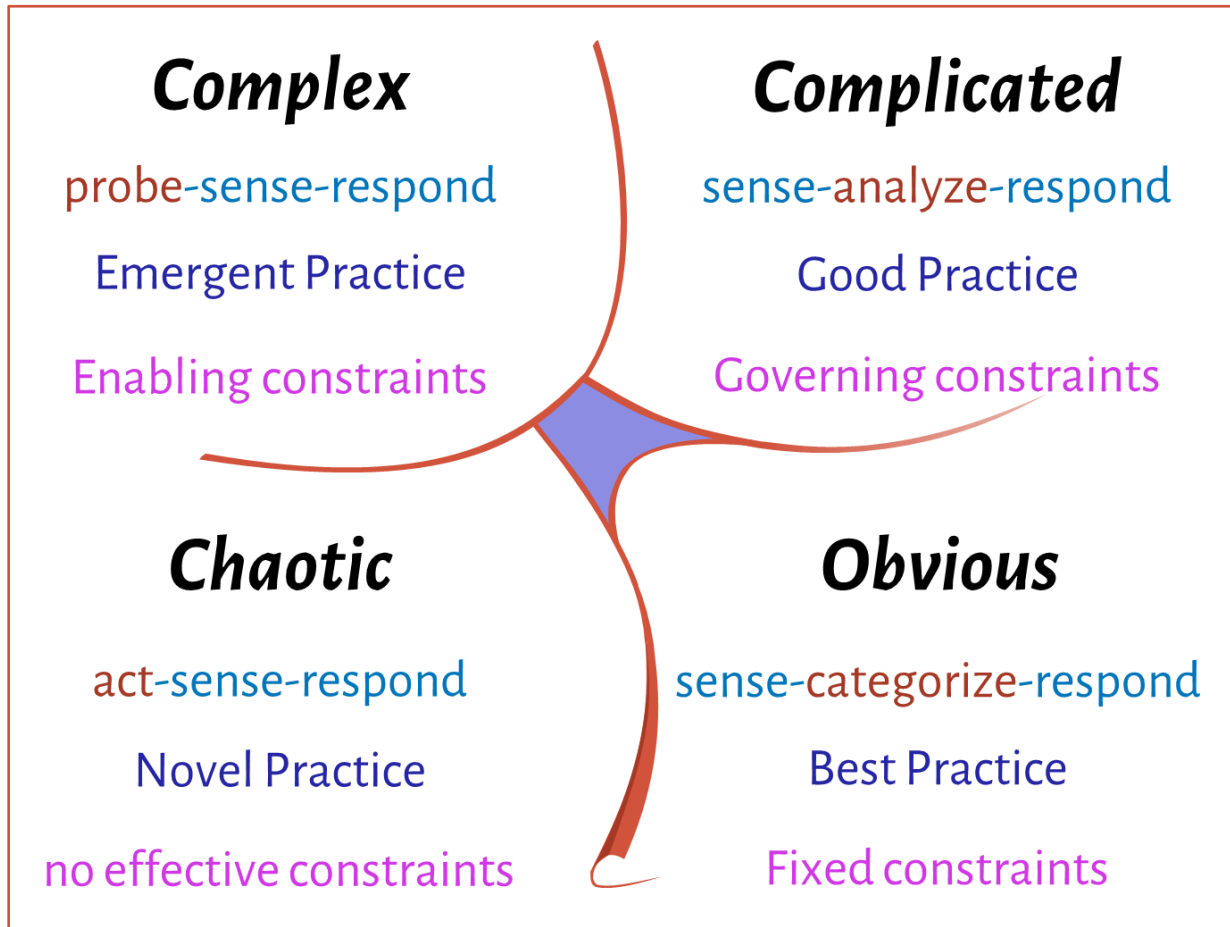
Complex

probe-sense-respond

Emergent Practice

Enabling constraints

Complicated

sense-analyze-respond

Good Practice

Governing constraints

Chaotic

act-sense-respond

Novel Practice

no effective constraints

Obvious

sense-categorize-respond

Best Practice

Fixed constraints